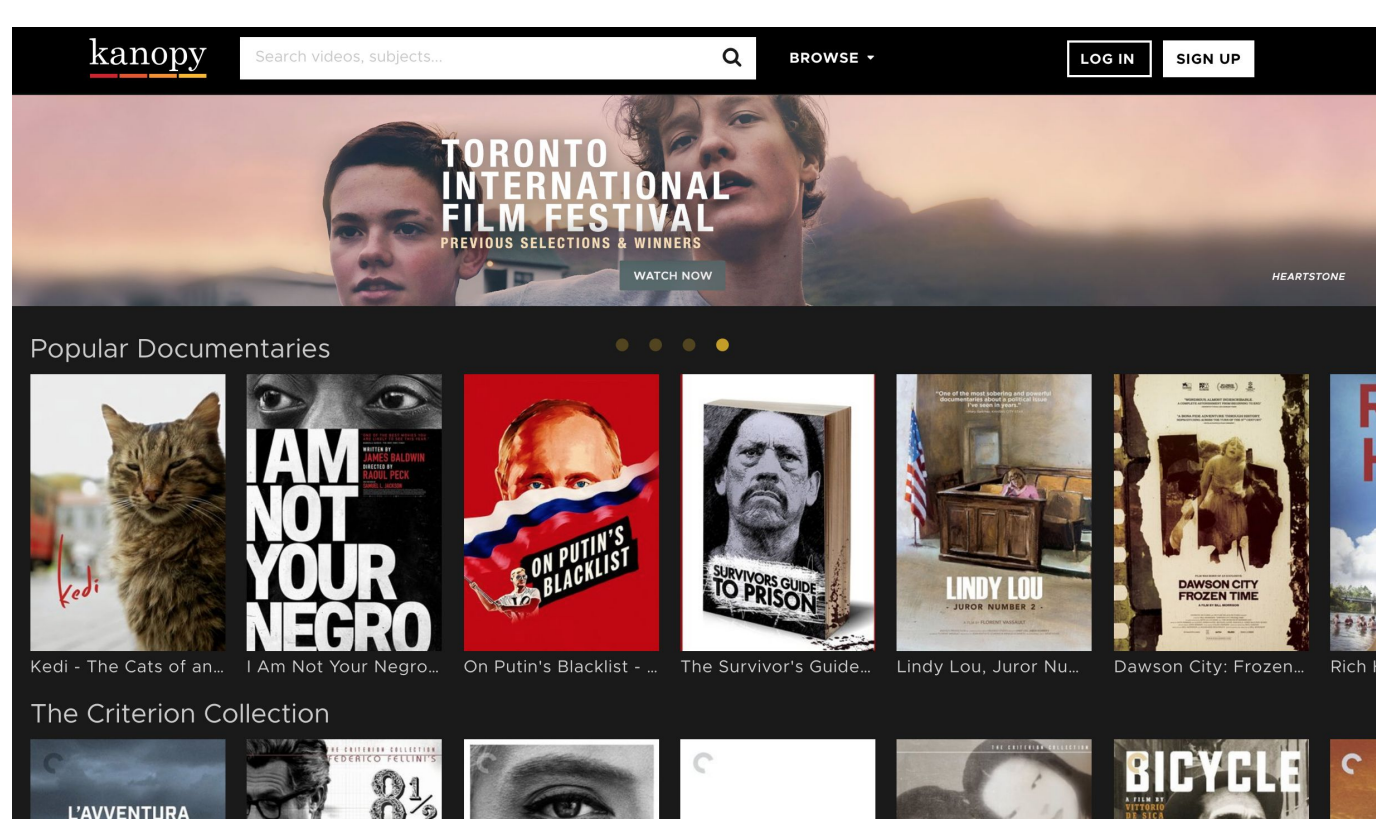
kanopy

Search videos, subjects...

BROWSE

LOG IN

SIGN UP

TORONTO INTERNATIONAL FILM FESTIVAL
PREVIOUS SELECTIONS & WINNERS

WATCH NOW

HEARTSTONE

Popular Documentaries

kedi

I AM NOT YOUR NEGRO
WRITTEN BY JAMES BALDWIN
DIRECTED BY RAOUL PECK

ON PUTIN'S BLACKLIST

SURVIVORS GUIDE TO PRISON

"One of the most sobering and powerful documentaries about a political issue I've seen in years."
LINDY LOU
JUROR NUMBER 2

DAWSON CITY FROZEN TIME

Kedi - The Cats of an...

I Am Not Your Negro...

On Putin's Blacklist - ...

The Survivor's Guide...

Lindy Lou, Juror Nu...

Dawson City: Frozen...

Rich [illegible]

The Criterion Collection

L'AVVENTURA

THE CRITERION COLLECTION
FEDERICO FELLINI'S
$8\frac{1}{2}$

THE CRITERION COLLECTION

BICYCLE
A FILM BY VITTORIO DE SICA